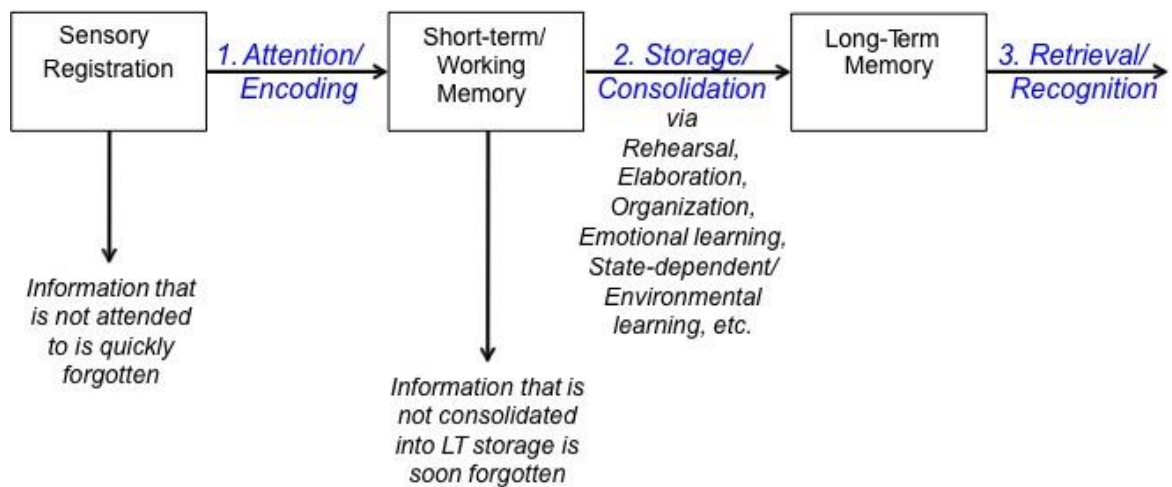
Sensory Registration

1. Attention/ Encoding

Short-term/ Working Memory

2. Storage/ Consolidation via Rehearsal, Elaboration, Organization, Emotional learning, State-dependent/ Environmental learning, etc.

Long-Term Memory

3. Retrieval/ Recognition

Information that is not attended to is quickly forgotten

Information that is not consolidated into LT storage is soon forgotten